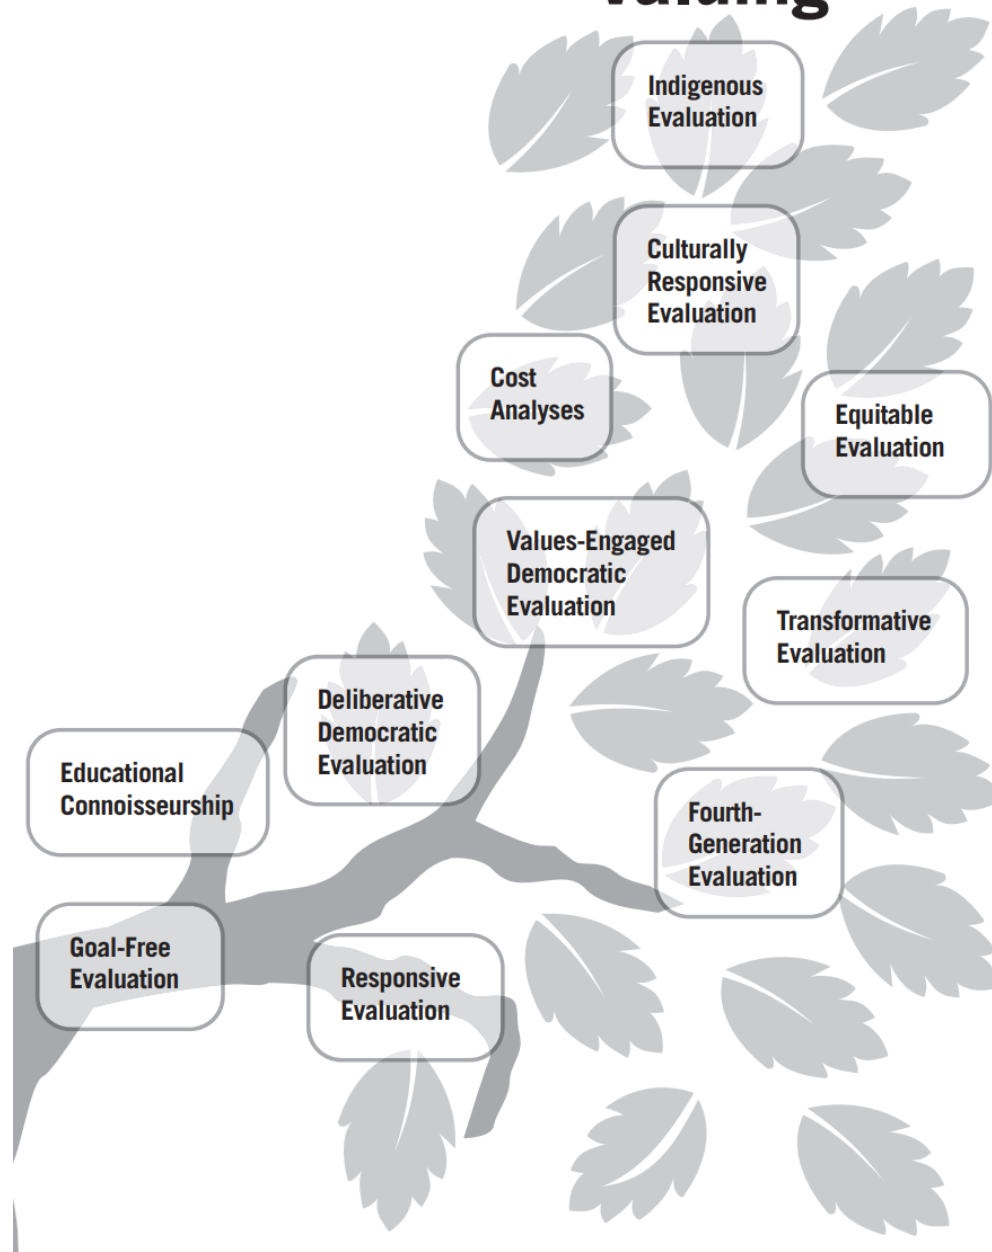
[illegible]

Indigenous Evaluation

Culturally Responsive Evaluation

Cost Analyses

Equitable Evaluation

Values-Engaged Democratic Evaluation

Transformative Evaluation

Deliberative Democratic Evaluation

Educational Connoisseurship

Fourth-Generation Evaluation

Goal-Free Evaluation

Responsive Evaluation